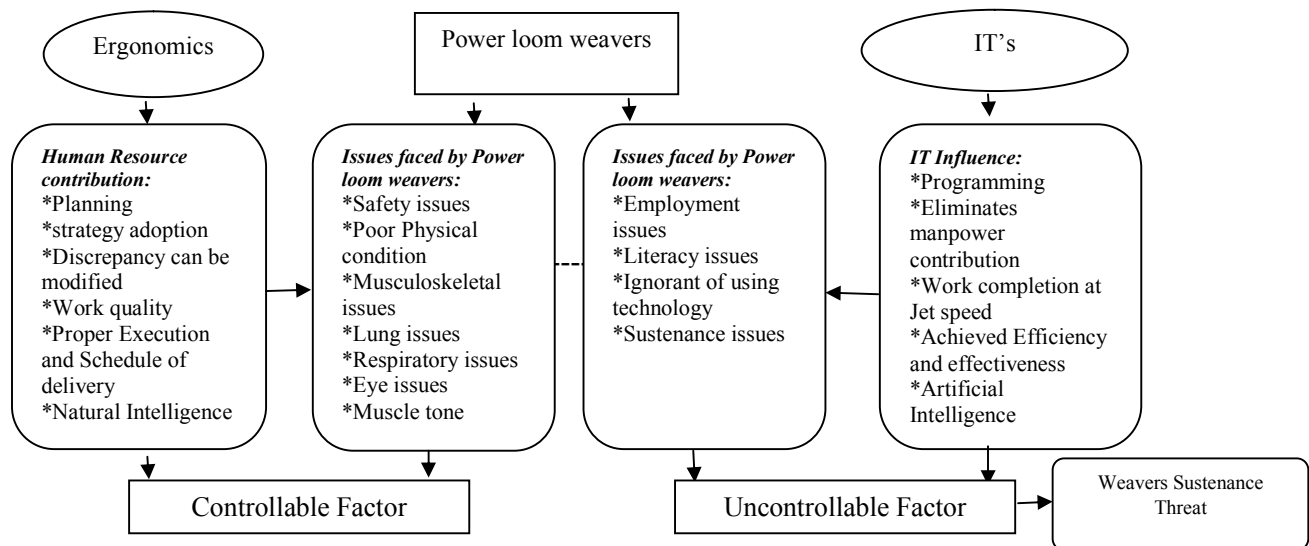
Ergonomics

Power loom weavers

IT's

Human Resource contribution:
*Planning
*strategy adoption
*Discrepancy can be modified
*Work quality
*Proper Execution and Schedule of delivery
*Natural Intelligence

Issues faced by Power loom weavers:
*Safety issues
*Poor Physical condition
*Musculoskeletal issues
*Lung issues
*Respiratory issues
*Eye issues
*Muscle tone

Issues faced by Power loom weavers:
*Employment issues
*Literacy issues
*Ignorant of using technology
*Sustenance issues

IT Influence:
*Programming
*Eliminates manpower contribution
*Work completion at Jet speed
*Achieved Efficiency and effectiveness
*Artificial Intelligence

Controllable Factor

Uncontrollable Factor

Weavers Sustenance Threat